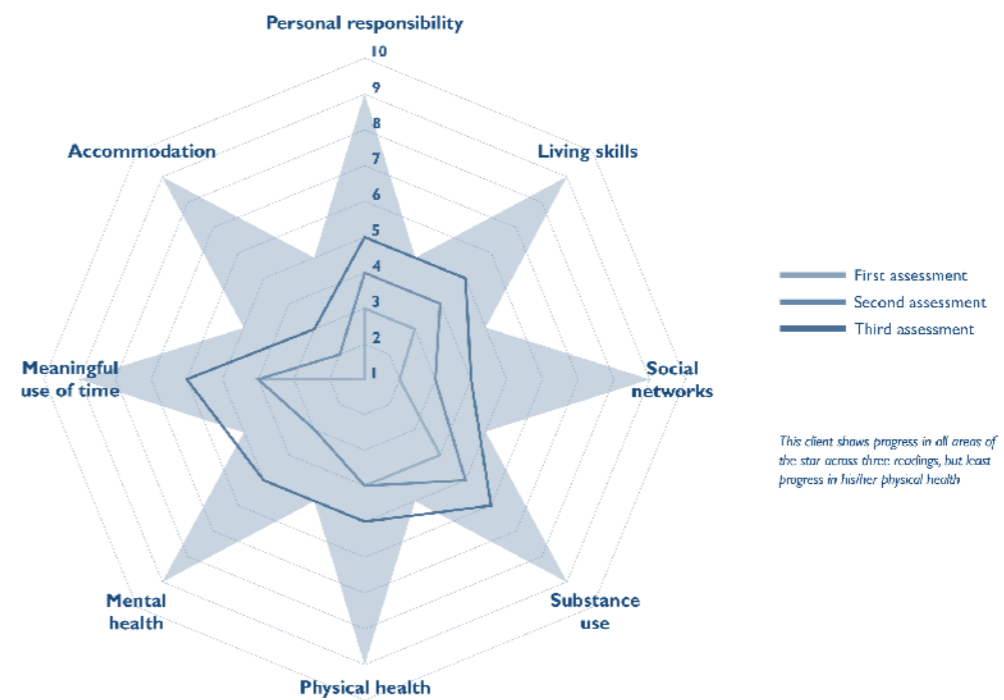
Personal responsibility

10
9
8
7
6
5
4
3
2
1

Living skills

Accommodation

Social networks

Meaningful use of time

Mental health

Substance use

Physical health

First assessment
Second assessment
Third assessment

This client shows progress in all areas of the star across three readings, but least progress in his/her physical health